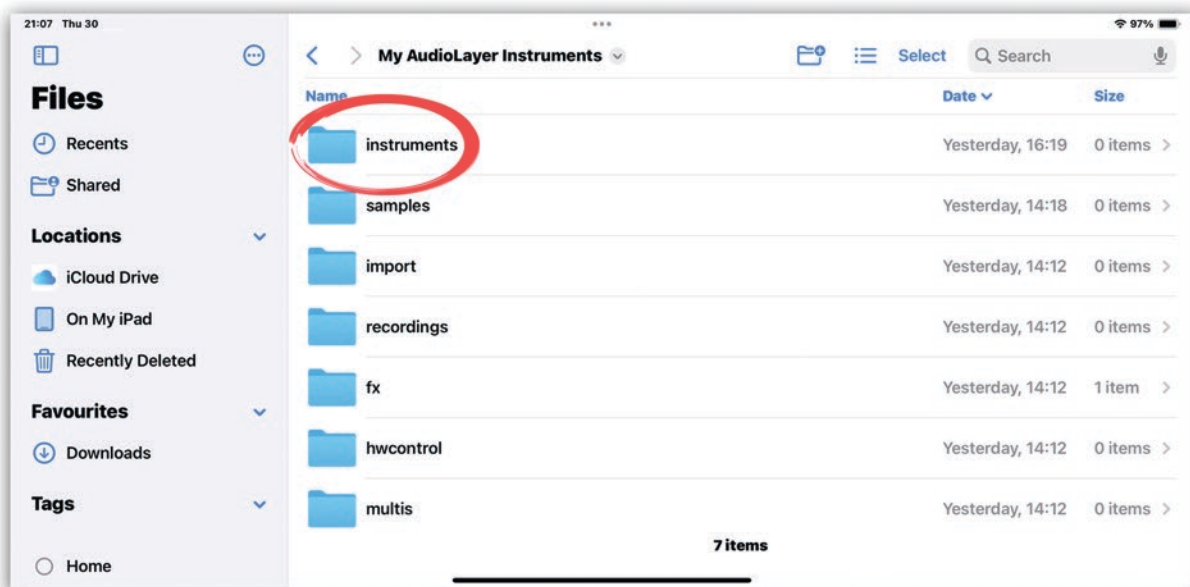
21:07 Thu 30

97%

Files

Recents

Shared

Locations

iCloud Drive

On My iPad

Recently Deleted

Favourites

Downloads

Tags

Home

My AudioLayer Instruments

Select

Search

| Name | Date | Size |
|---|---|---|
| instruments | Yesterday, 16:19 | 0 items |
| samples | Yesterday, 14:18 | 0 items |
| import | Yesterday, 14:12 | 0 items |
| recordings | Yesterday, 14:12 | 0 items |
| fx | Yesterday, 14:12 | 1 item |
| hwcontrol | Yesterday, 14:12 | 0 items |
| multis | Yesterday, 14:12 | 0 items |

7 items